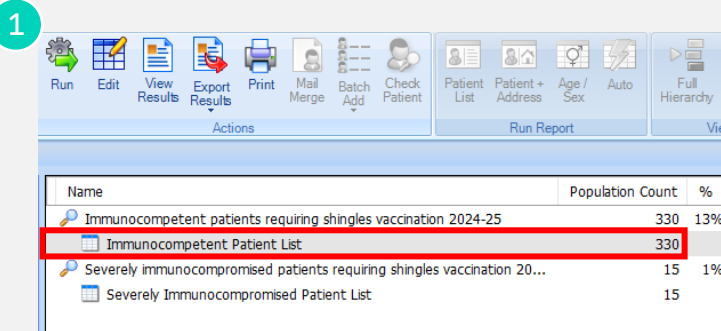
1

Run Edit View Results Export Results Print Mail Merge Batch Add Check Patient

Actions

Patient List Patient + Address Age / Sex Auto

Run Report

Full Hierarchy

Vi

| Name | Population Count | % |
|---|---|---|
| Immunocompetent patients requiring shingles vaccination 2024-25 | 330 | 13% |
| Immunocompetent Patient List | 330 | |
| Severely immunocompromised patients requiring shingles vaccination 20... | 15 | 1% |
| Severely Immunocompromised Patient List | 15 | |